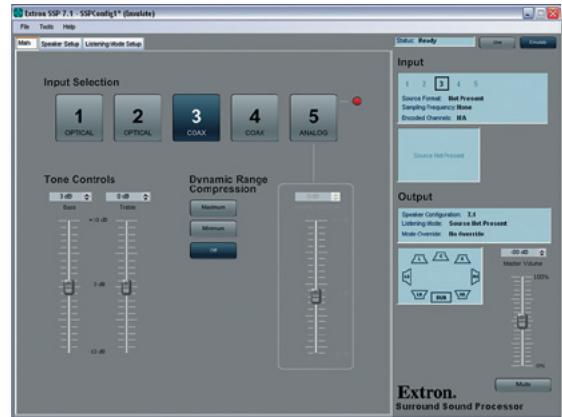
Extron SSP 7.1 - SSPConfig1* (Emulate)

File Tools Help

Main Speaker Setup Listening Mode Setup

Status: Ready

Input Selection

1 OPTICAL

2 OPTICAL

3 COAX

4 COAX

5 ANALOG

Tone Controls

0 dB

0 dB

Bass

Treble

+10 dB

0 dB

-10 dB

Dynamic Range Compression

Maximum

Minimum

Off

0.00

Input

1 2 3 4 5

Source Format: Not Present

Sampling Frequency: None

Encoded Channels: N/A

Source Not Present

Output

Speaker Configuration: 7.1

Listening Mode: Source Not Present

Mode Override: No Override

-80 dB

Master Volume

100%

0%

SUB

Mute

Extron.

Surround Sound Processor